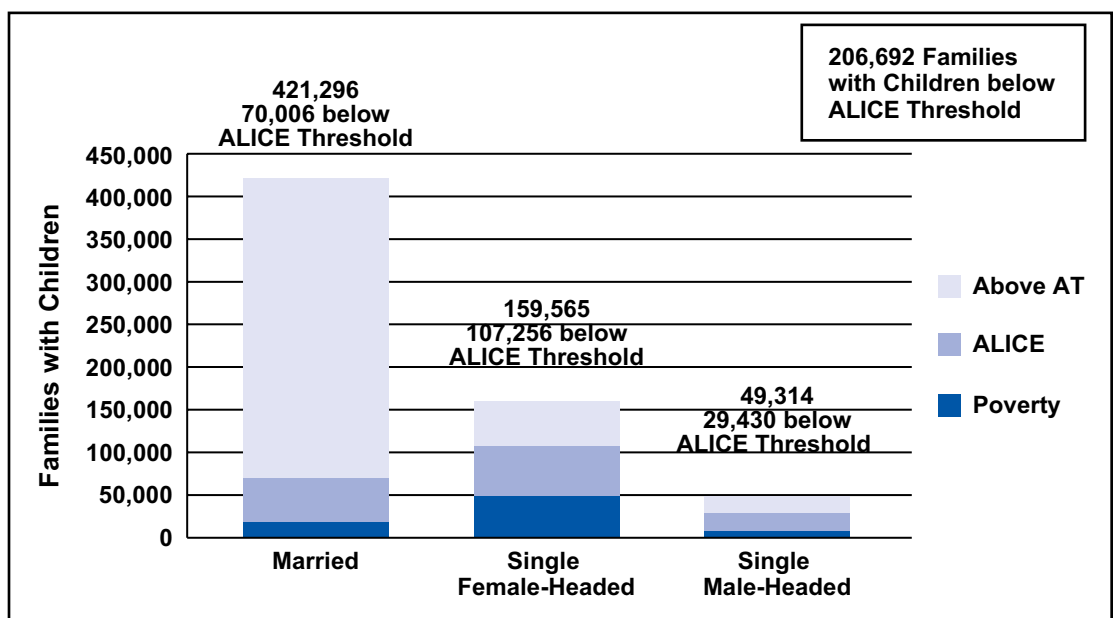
206,692 Families with Children below ALICE Threshold

421,296
70,006 below
ALICE Threshold

159,565
107,256 below
ALICE Threshold

49,314
29,430 below
ALICE Threshold

Families with Children

450,000
400,000
350,000
300,000
250,000
200,000
150,000
100,000
50,000
0

Married
Single Female-Headed
Single Male-Headed

Above AT
ALICE
Poverty